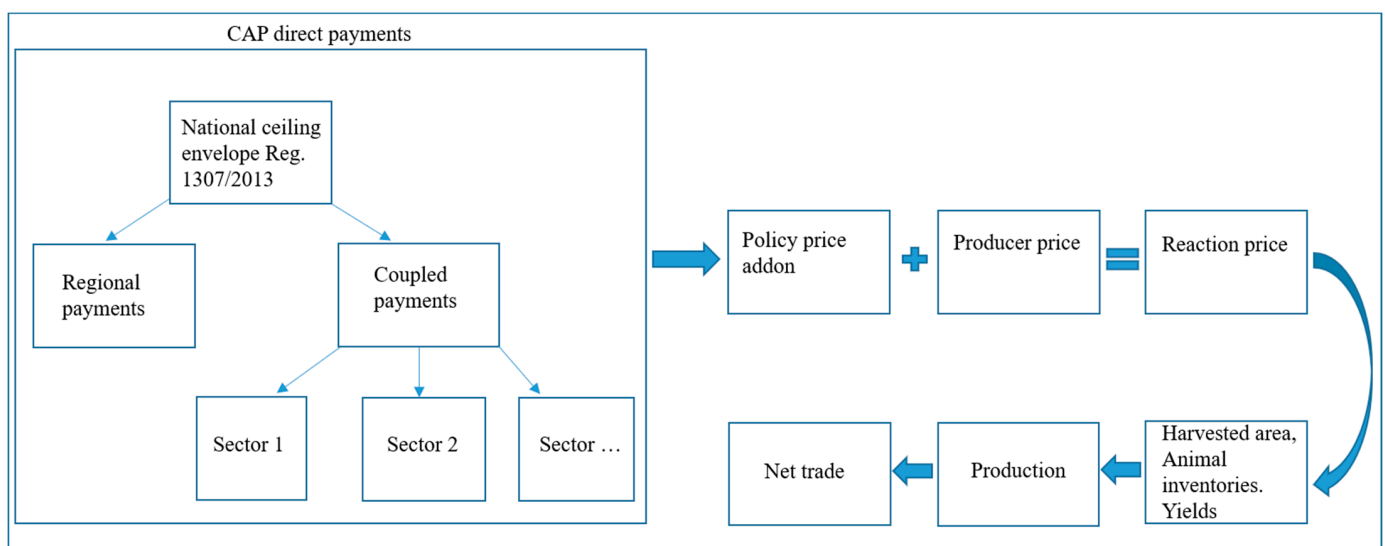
CAP direct payments

National ceiling envelope Reg. 1307/2013

Regional payments

Coupled payments

Sector 1

Sector 2

Sector …

Policy price addon

Producer price

Reaction price

Harvested area, Animal inventories. Yields

Production

Net trade